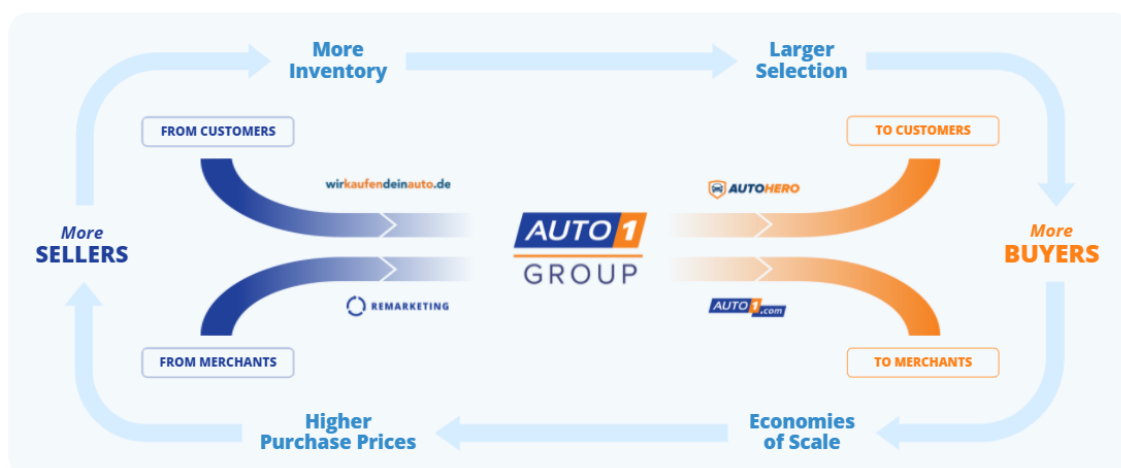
More Inventory

Larger Selection

FROM CUSTOMERS

TO CUSTOMERS

wirkaufendeinauto.de

AUTOHERO

More SELLERS

AUTO 1 GROUP

More BUYERS

REMARKETING

AUTO1.com

FROM MERCHANTS

TO MERCHANTS

Higher Purchase Prices

Economies of Scale